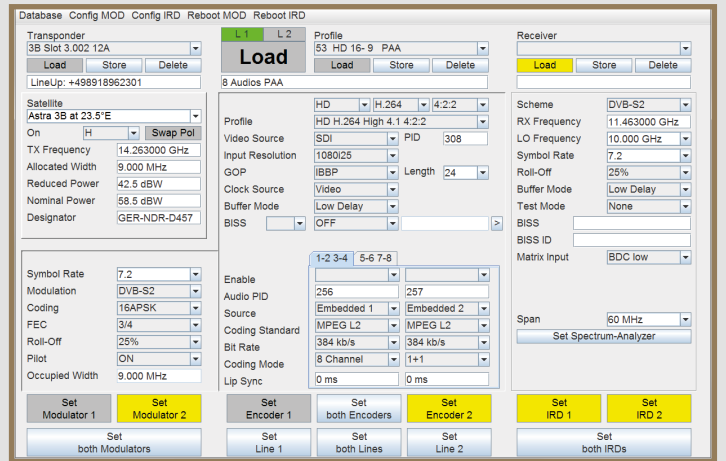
Database Config MOD Config IRD Reboot MOD Reboot IRD

Transponder
3B Slot 3.002 12A
Load Store Delete
LineUp: +498918962301

L 1 L 2
Load
8 Audios PAA

Profile
53 HD 16-9 PAA
Load Store Delete

Receiver
Load Store Delete

Satellite
Astra 3B at 23.5°E
On H Swap Pol
TX Frequency 14.263000 GHz
Allocated Width 9.000 MHz
Reduced Power 42.5 dBW
Nominal Power 58.5 dBW
Designator GER-NDR-D457

HD H.264 4:2:2
Profile HD H.264 High 4.1 4:2:2
Video Source SDI PID 308
Input Resolution 1080i25
GOP IBBP Length 24
Clock Source Video
Buffer Mode Low Delay
BISS OFF >

Scheme DVB-S2
RX Frequency 11.463000 GHz
LO Frequency 10.000 GHz
Symbol Rate 7.2
Roll-Off 25%
Buffer Mode Low Delay
Test Mode None
BISS
BISS ID
Matrix Input BDC low

Symbol Rate 7.2
Modulation DVB-S2
Coding 16APSK
FEC 3/4
Roll-Off 25%
Pilot ON
Occupied Width 9.000 MHz

1-2 3-4 5-6 7-8
Enable
Audio PID 256 257
Source Embedded 1 Embedded 2
Coding Standard MPEG L2 MPEG L2
Bit Rate 384 kb/s 384 kb/s
Coding Mode 8 Channel 1+1
Lip Sync 0 ms 0 ms

Span 60 MHz
Set Spectrum-Analyzer

Set Modulator 1
Set Modulator 2
Set Encoder 1
Set both Encoders
Set Encoder 2
Set IRD 1
Set IRD 2
Set both Modulators
Set Line 1
Set both Lines
Set Line 2
Set both IRDs